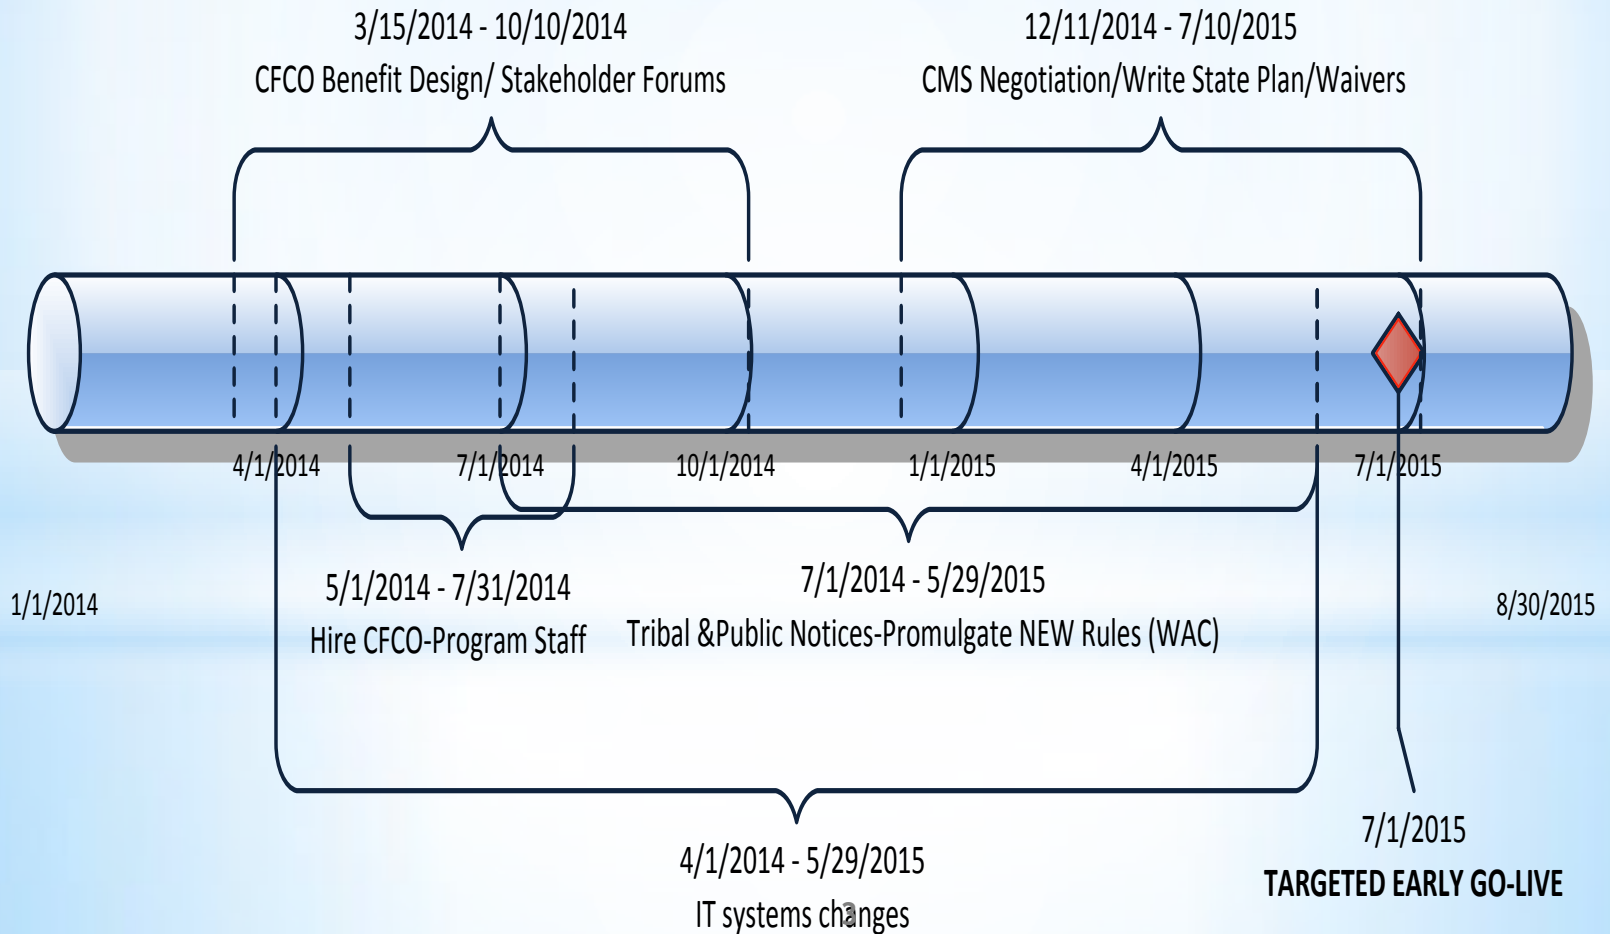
3/15/2014 - 10/10/2014
CFCO Benefit Design/ Stakeholder Forums

12/11/2014 - 7/10/2015
CMS Negotiation/Write State Plan/Waivers

4/1/2014

7/1/2014

10/1/2014

1/1/2015

4/1/2015

7/1/2015

1/1/2014

5/1/2014 - 7/31/2014
Hire CFCO-Program Staff

7/1/2014 - 5/29/2015
Tribal &Public Notices-Promulgate NEW Rules (WAC)

8/30/2015

7/1/2015
TARGETED EARLY GO-LIVE

4/1/2014 - 5/29/2015
IT systems changes

a